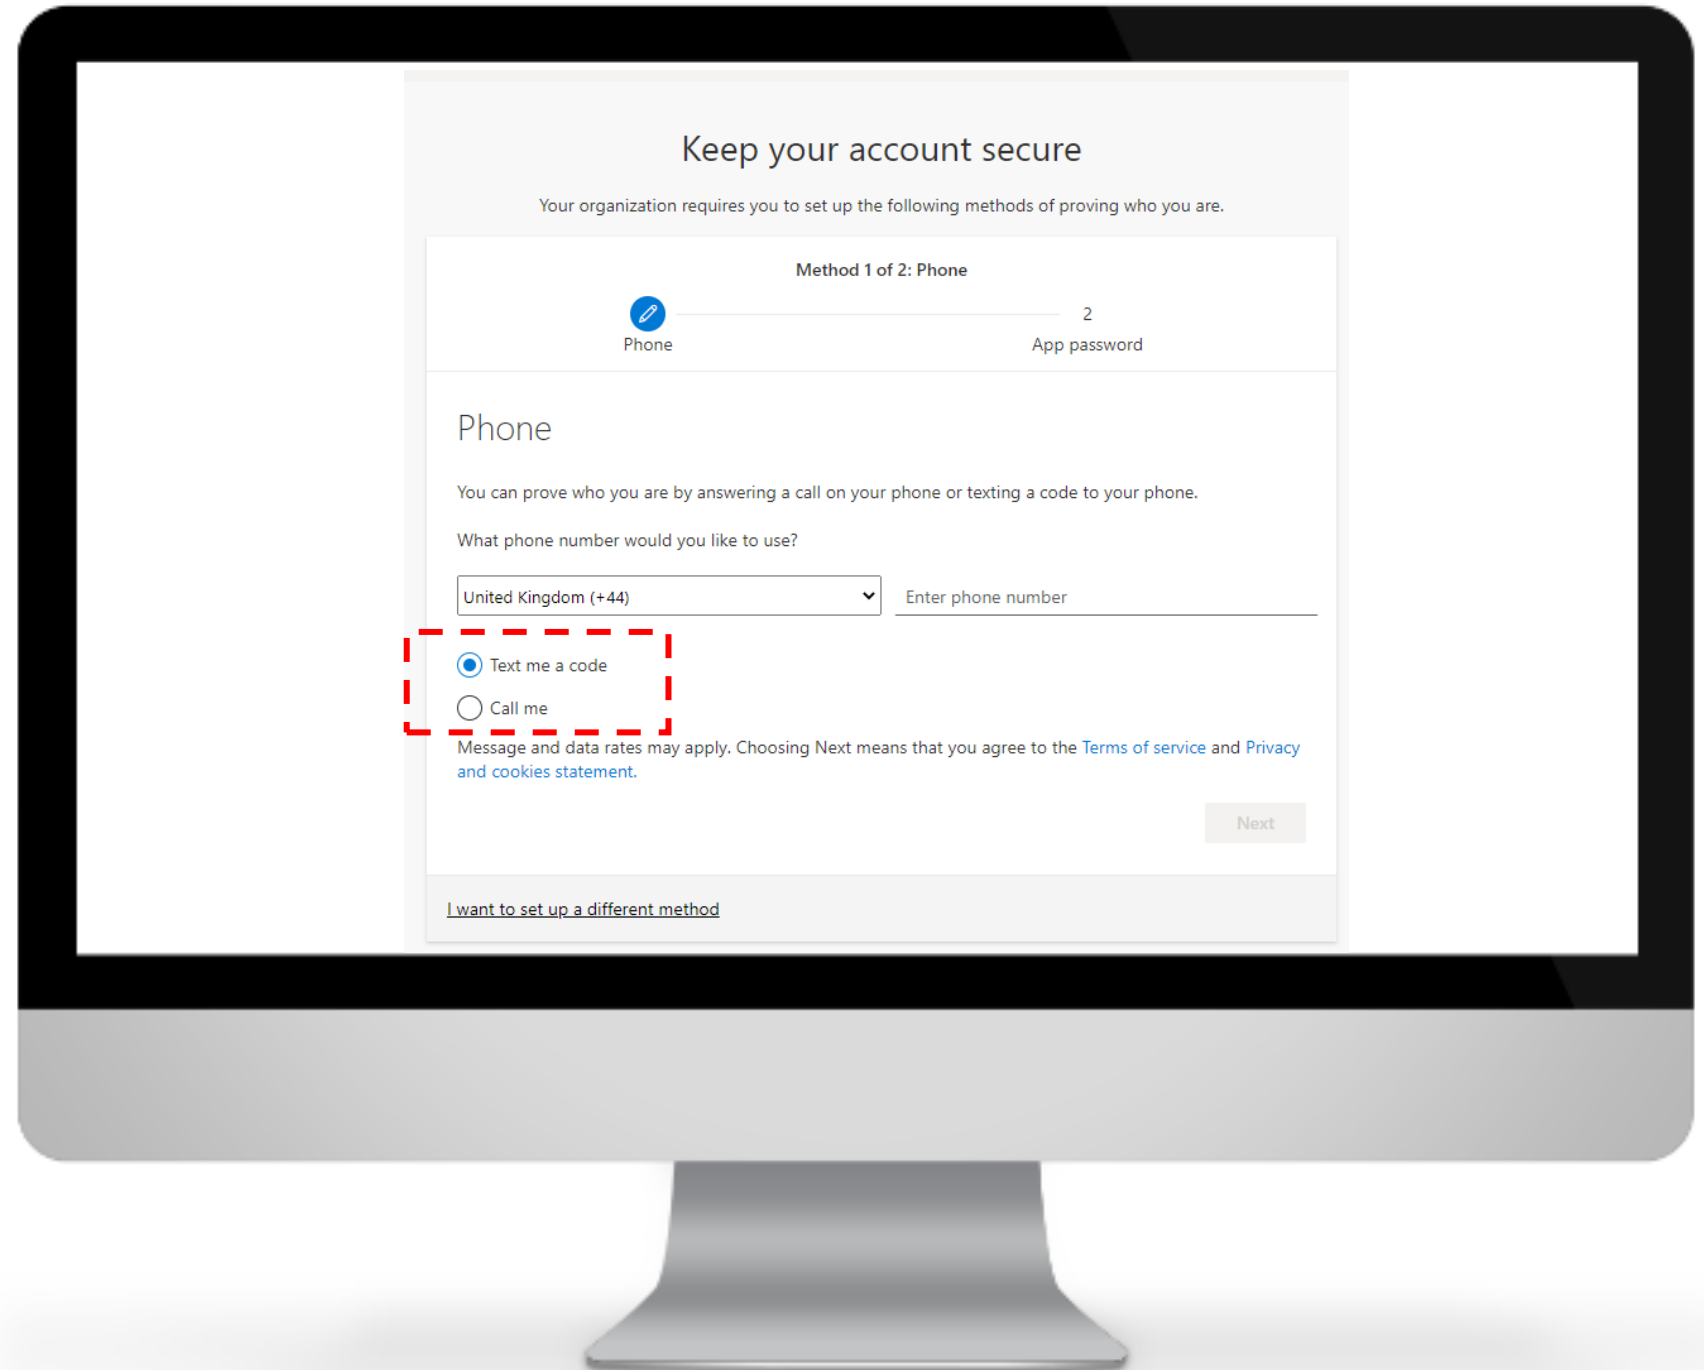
Keep your account secure

Your organization requires you to set up the following methods of proving who you are.

Method 1 of 2: Phone

Phone

2

App password

Phone

You can prove who you are by answering a call on your phone or texting a code to your phone.

What phone number would you like to use?

United Kingdom (+44)

Enter phone number

Text me a code

Call me

Message and data rates may apply. Choosing Next means that you agree to the Terms of service and Privacy and cookies statement.

Next

I want to set up a different method